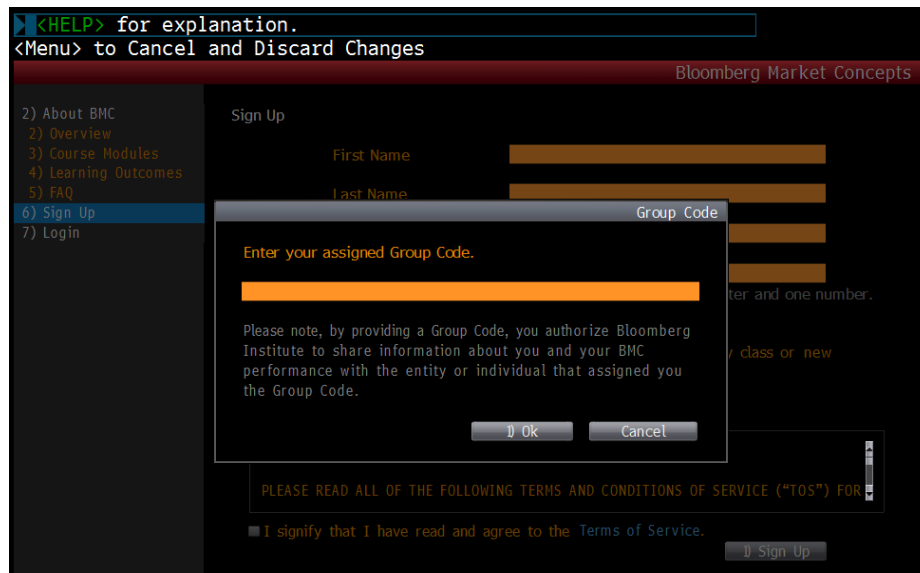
<HELP> for explanation.
<Menu> to Cancel and Discard Changes

Bloomberg Market Concepts

2) About BMC
2) Overview
3) Course Modules
4) Learning Outcomes
5) FAQ
6) Sign Up
7) Login

Sign Up

First Name

Last Name

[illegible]ter and one number.

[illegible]y class or new

Group Code

Enter your assigned Group Code.

Please note, by providing a Group Code, you authorize Bloomberg Institute to share information about you and your BMC performance with the entity or individual that assigned you the Group Code.

1) Ok

Cancel

PLEASE READ ALL OF THE FOLLOWING TERMS AND CONDITIONS OF SERVICE ("TOS") FOR

I signify that I have read and agree to the Terms of Service.

1) Sign Up